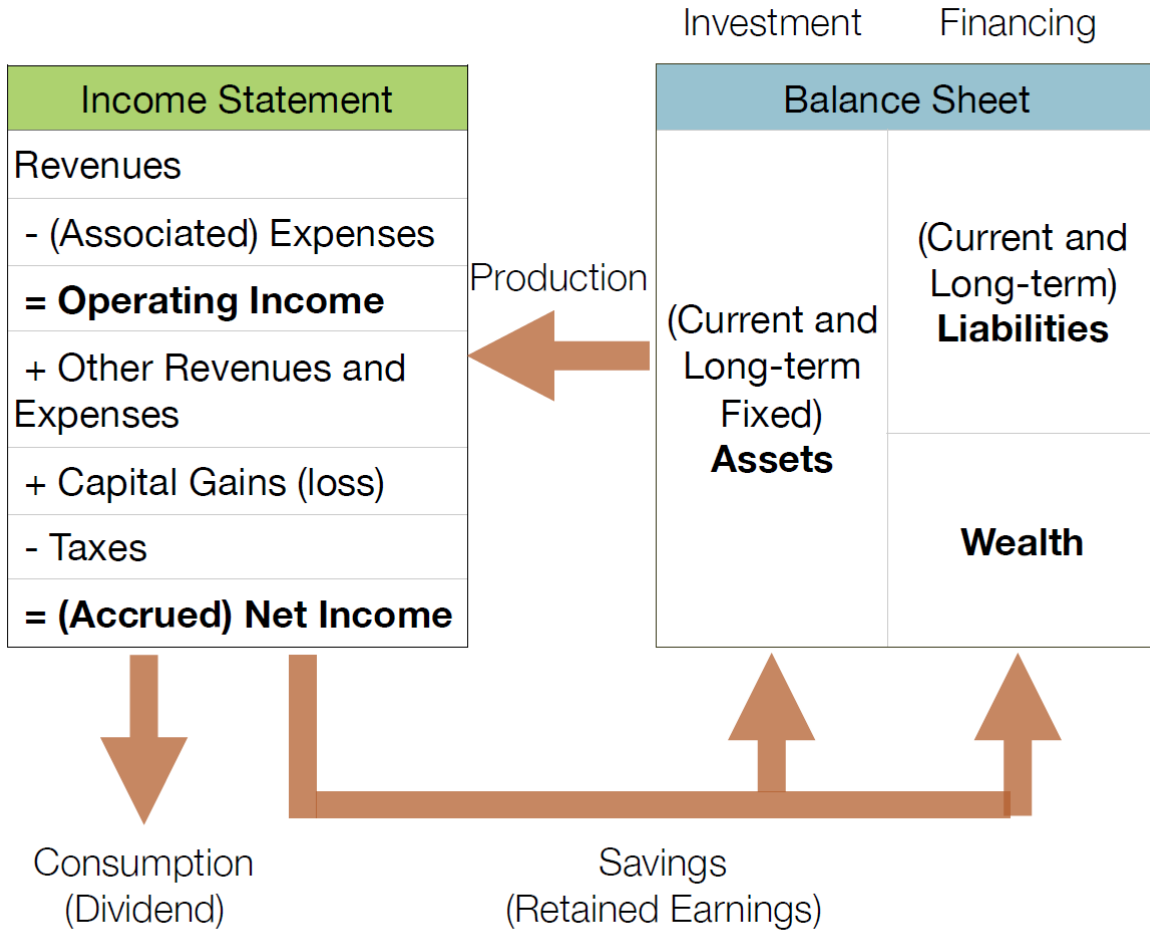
Investment Financing

| Income Statement |
|---|
| Revenues |
| - (Associated) Expenses |
| **= Operating Income** |
| + Other Revenues and Expenses |
| + Capital Gains (loss) |
| - Taxes |
| **= (Accrued) Net Income** |

Production

| Balance Sheet | |
|---|---|
| (Current and Long-term Fixed) **Assets** | (Current and Long-term) **Liabilities** |
| | **Wealth** |

Consumption (Dividend)

Savings (Retained Earnings)